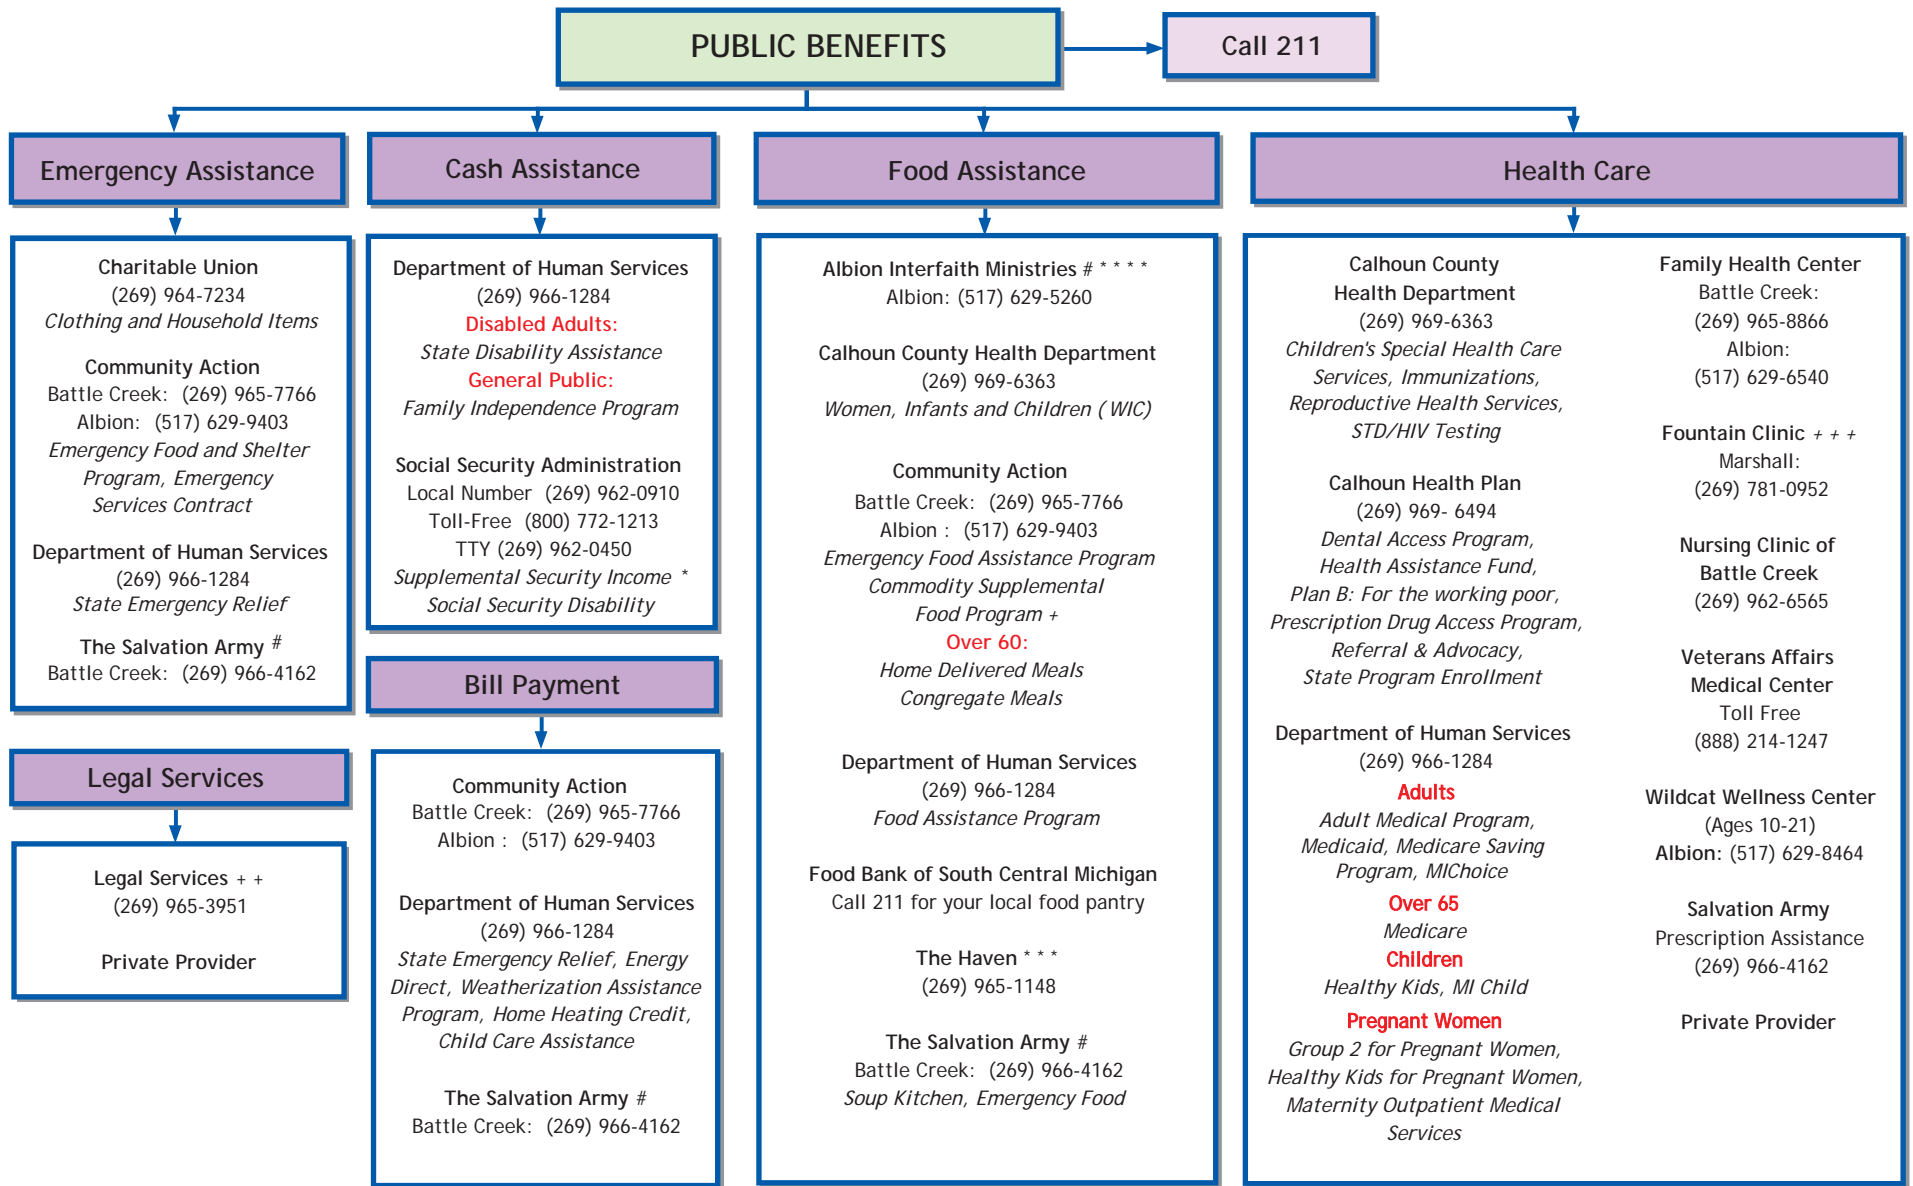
PUBLIC BENEFITS

Call 211

Emergency Assistance

Charitable Union
(269) 964-7234
Clothing and Household Items

Community Action
Battle Creek: (269) 965-7766
Albion: (517) 629-9403
Emergency Food and Shelter Program, Emergency Services Contract

Department of Human Services
(269) 966-1284
State Emergency Relief

The Salvation Army #
Battle Creek: (269) 966-4162

Legal Services

Legal Services + +
(269) 965-3951

Private Provider

Cash Assistance

Department of Human Services
(269) 966-1284
Disabled Adults:
State Disability Assistance
General Public:
Family Independence Program

Social Security Administration
Local Number (269) 962-0910
Toll-Free (800) 772-1213
TTY (269) 962-0450
Supplemental Security Income *
Social Security Disability

Bill Payment

Community Action
Battle Creek: (269) 965-7766
Albion : (517) 629-9403

Department of Human Services
(269) 966-1284
State Emergency Relief, Energy Direct, Weatherization Assistance Program, Home Heating Credit, Child Care Assistance

The Salvation Army #
Battle Creek: (269) 966-4162

Food Assistance

Albion Interfaith Ministries # * * * *
Albion: (517) 629-5260

Calhoun County Health Department
(269) 969-6363
Women, Infants and Children ( WIC)

Community Action
Battle Creek: (269) 965-7766
Albion : (517) 629-9403
Emergency Food Assistance Program
Commodity Supplemental Food Program +
Over 60:
Home Delivered Meals
Congregate Meals

Department of Human Services
(269) 966-1284
Food Assistance Program

Food Bank of South Central Michigan
Call 211 for your local food pantry

The Haven * * *
(269) 965-1148

The Salvation Army #
Battle Creek: (269) 966-4162
Soup Kitchen, Emergency Food

Health Care

Calhoun County Health Department
(269) 969-6363
Children's Special Health Care Services, Immunizations, Reproductive Health Services, STD/HIV Testing

Calhoun Health Plan
(269) 969- 6494
Dental Access Program, Health Assistance Fund, Plan B: For the working poor, Prescription Drug Access Program, Referral & Advocacy, State Program Enrollment

Department of Human Services
(269) 966-1284
Adults
Adult Medical Program, Medicaid, Medicare Saving Program, MIChoice
Over 65
Medicare
Children
Healthy Kids, MI Child
Pregnant Women
Group 2 for Pregnant Women, Healthy Kids for Pregnant Women, Maternity Outpatient Medical Services

Family Health Center
Battle Creek:
(269) 965-8866
Albion:
(517) 629-6540

Fountain Clinic + + +
Marshall:
(269) 781-0952

Nursing Clinic of Battle Creek
(269) 962-6565

Veterans Affairs Medical Center
Toll Free
(888) 214-1247

Wildcat Wellness Center
(Ages 10-21)
Albion: (517) 629-8464

Salvation Army
Prescription Assistance
(269) 966-4162

Private Provider